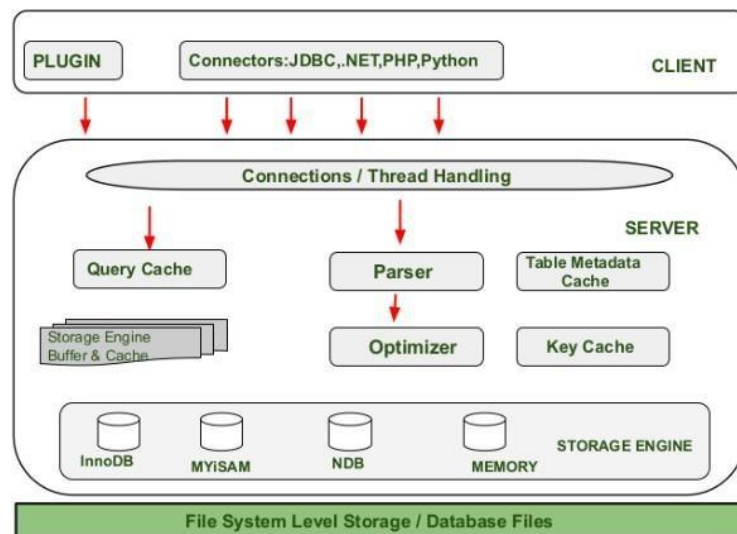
PLUGIN

Connectors:JDBC,.NET,PHP,Python

CLIENT

Connections / Thread Handling

SERVER

Query Cache

Parser

Table Metadata Cache

Storage Engine Buffer & Cache

Optimizer

Key Cache

InnoDB

MYiSAM

NDB

MEMORY

STORAGE ENGINE

File System Level Storage / Database Files